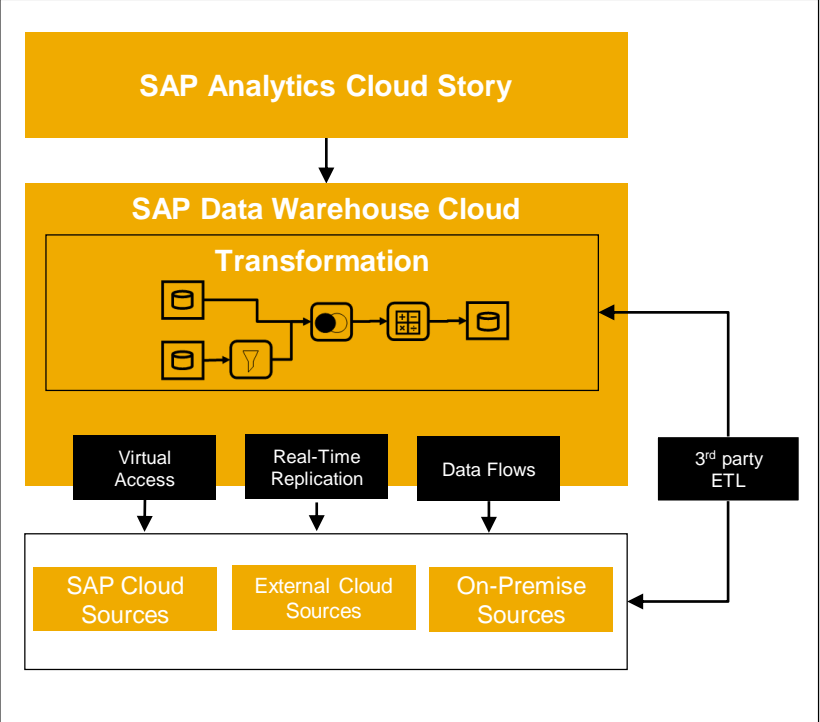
SAP Analytics Cloud Story

SAP Data Warehouse Cloud

Transformation

Virtual Access

Real-Time Replication

Data Flows

3$^{rd}$ party ETL

SAP Cloud Sources

External Cloud Sources

On-Premise Sources